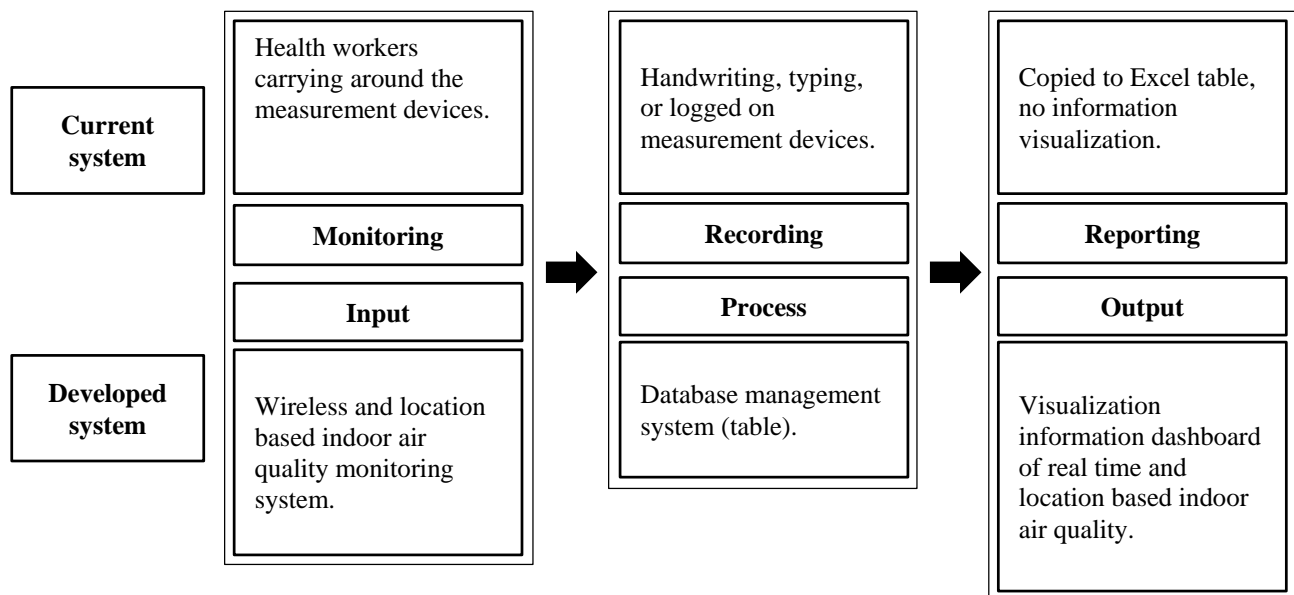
Current system

Developed system

Health workers carrying around the measurement devices.

Monitoring

Input

Wireless and location based indoor air quality monitoring system.

Handwriting, typing, or logged on measurement devices.

Recording

Process

Database management system (table).

Copied to Excel table, no information visualization.

Reporting

Output

Visualization information dashboard of real time and location based indoor air quality.